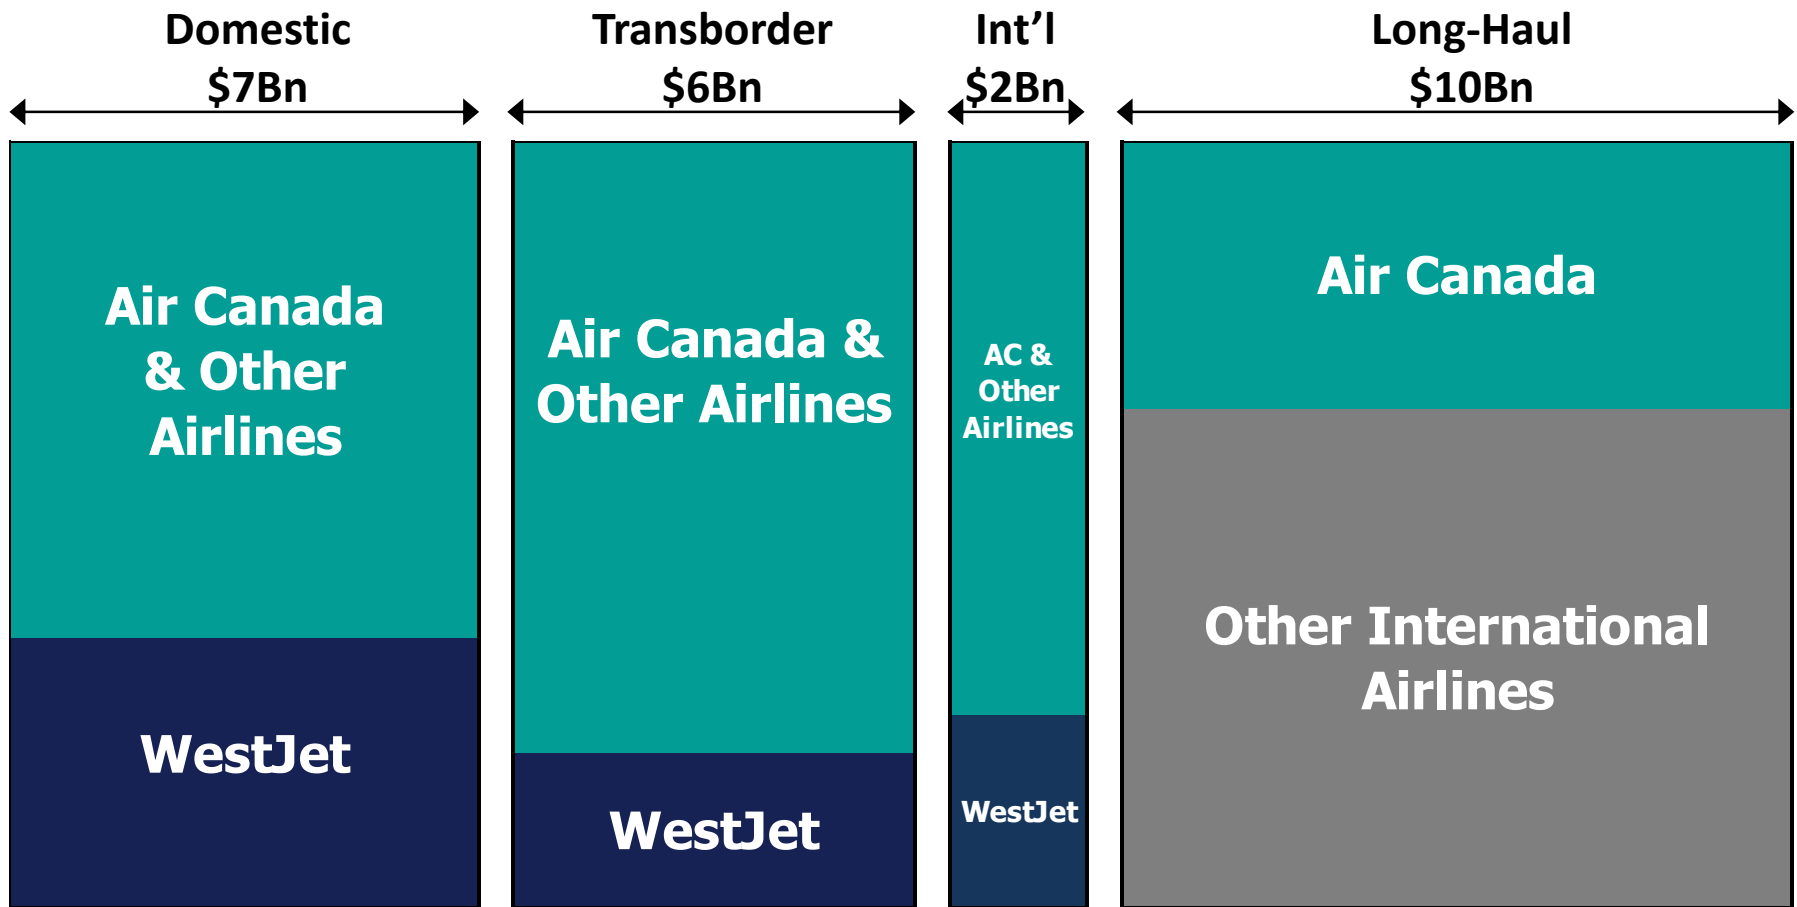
Domestic
$7Bn

Air Canada & Other Airlines

WestJet

Transborder
$6Bn

Air Canada & Other Airlines

WestJet

Int’l
$2Bn

AC & Other Airlines

WestJet

Long-Haul
$10Bn

Air Canada

Other International Airlines